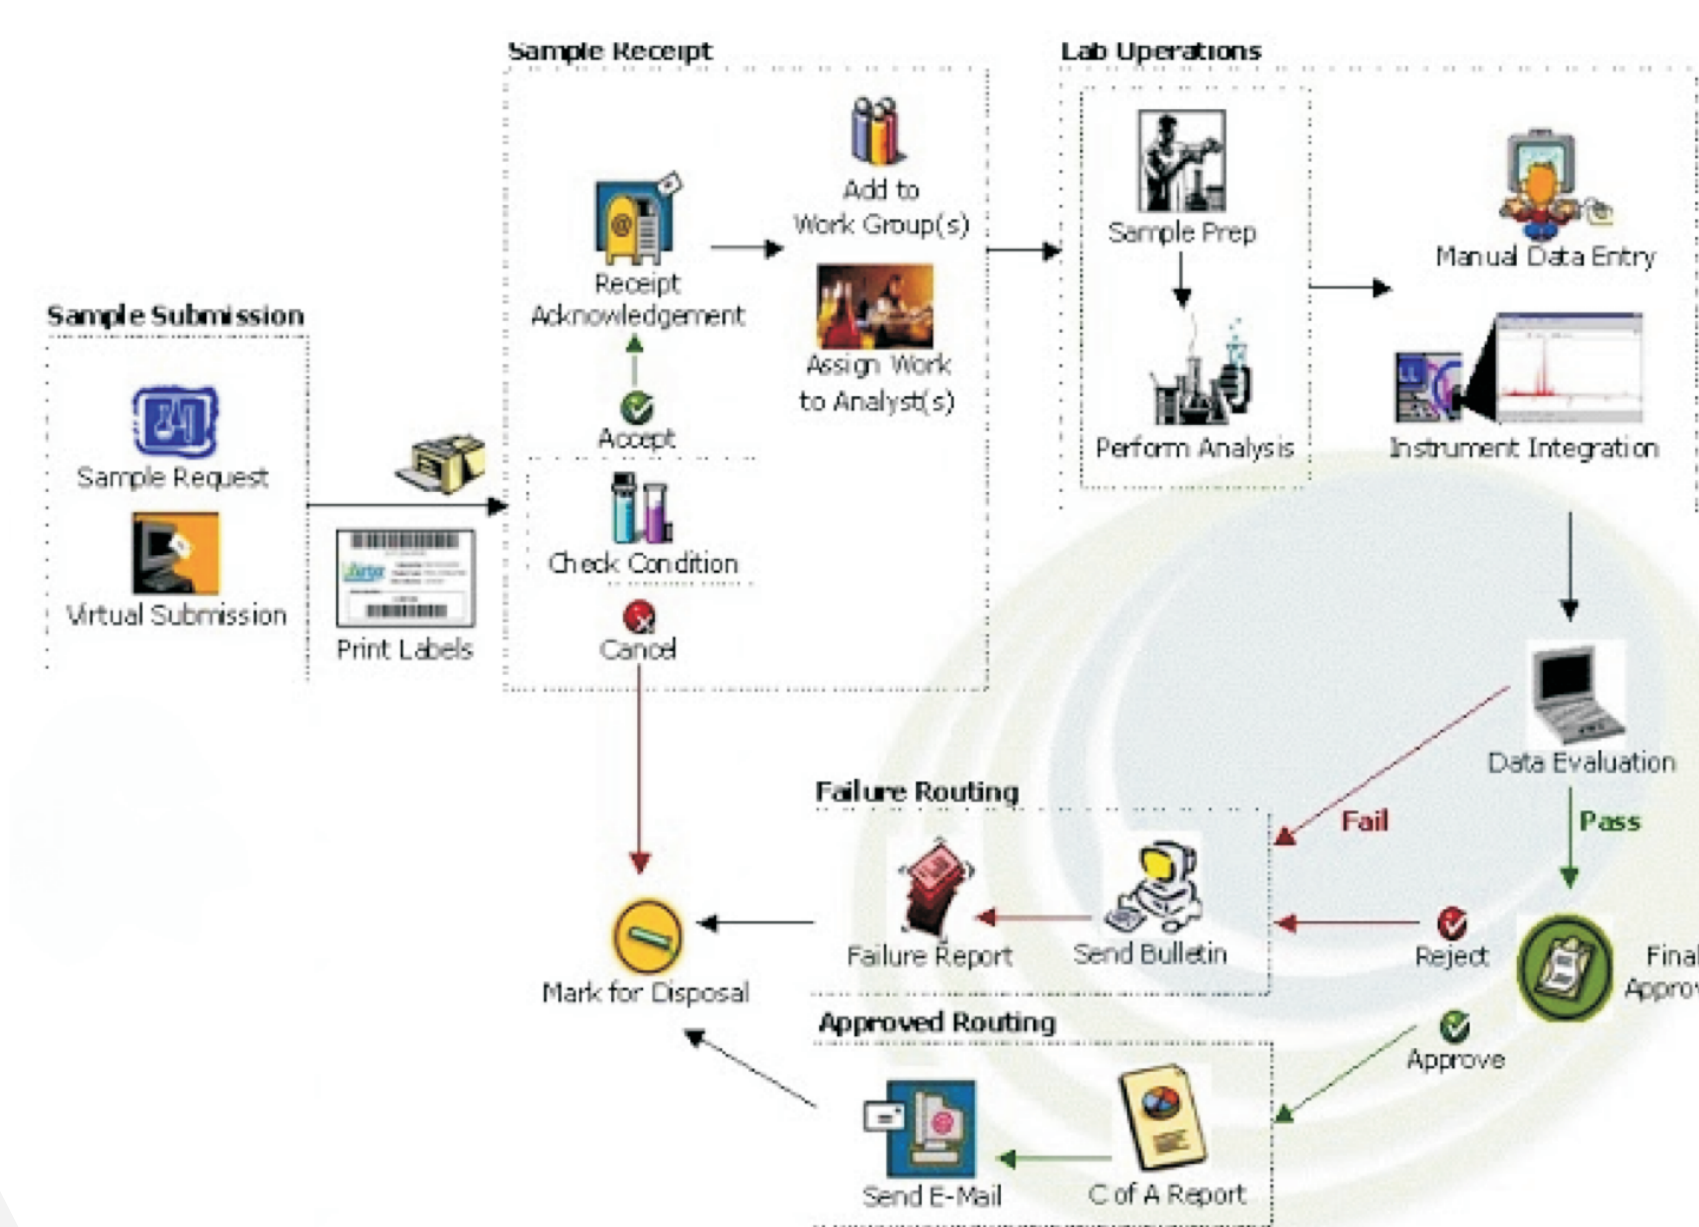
Sample Receipt

Lab Operations

Sample Submission

Sample Request

Virtual Submission

Print Labels

Receipt Acknowledgement

Accept

Check Condition

Cancel

Add to Work Group(s)

Assign Work to Analyst(s)

Sample Prep

Perform Analysis

Manual Data Entry

Instrument Integration

Data Evaluation

Fail

Pass

Failure Routing

Failure Report

Send Bulletin

Reject

Final Approv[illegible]

Mark for Disposal

Approved Routing

Approve

Send E-Mail

C of A Report